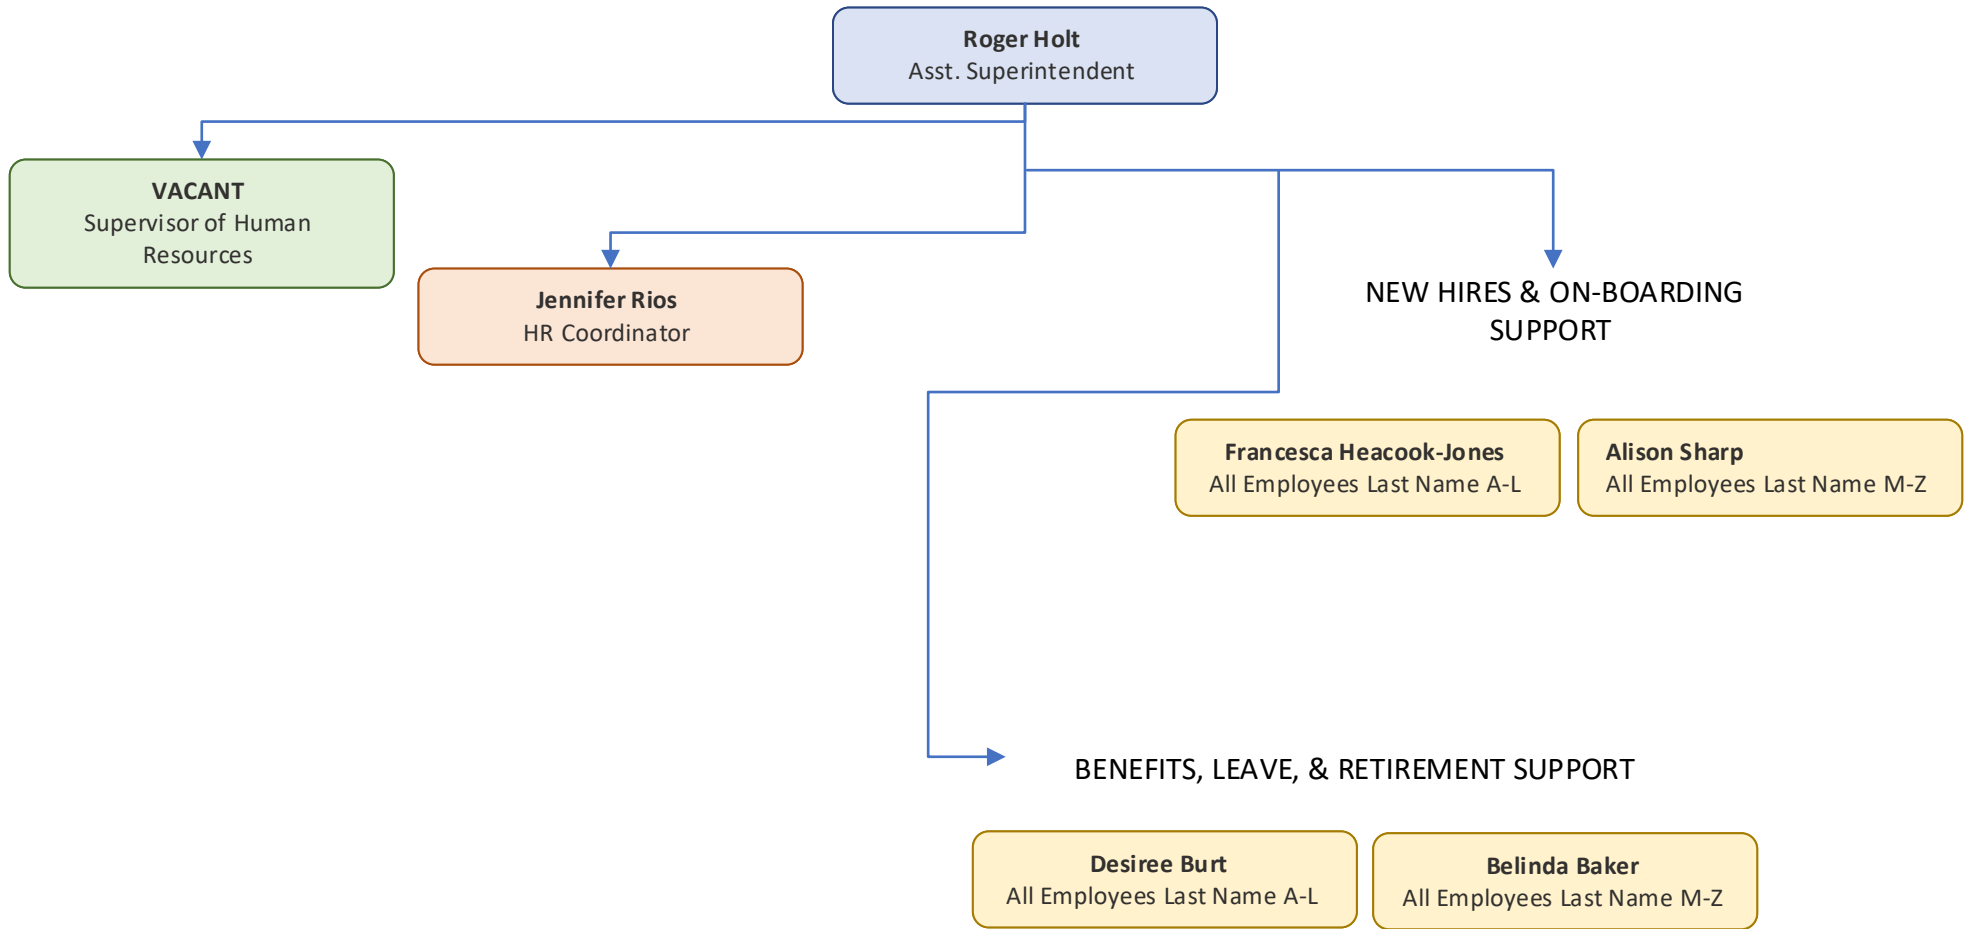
**Roger Holt**
Asst. Superintendent

**VACANT**
Supervisor of Human Resources

**Jennifer Rios**
HR Coordinator

NEW HIRES & ON-BOARDING SUPPORT

**Francesca Heacook-Jones**
All Employees Last Name A-L

**Alison Sharp**
All Employees Last Name M-Z

BENEFITS, LEAVE, & RETIREMENT SUPPORT

**Desiree Burt**
All Employees Last Name A-L

**Belinda Baker**
All Employees Last Name M-Z